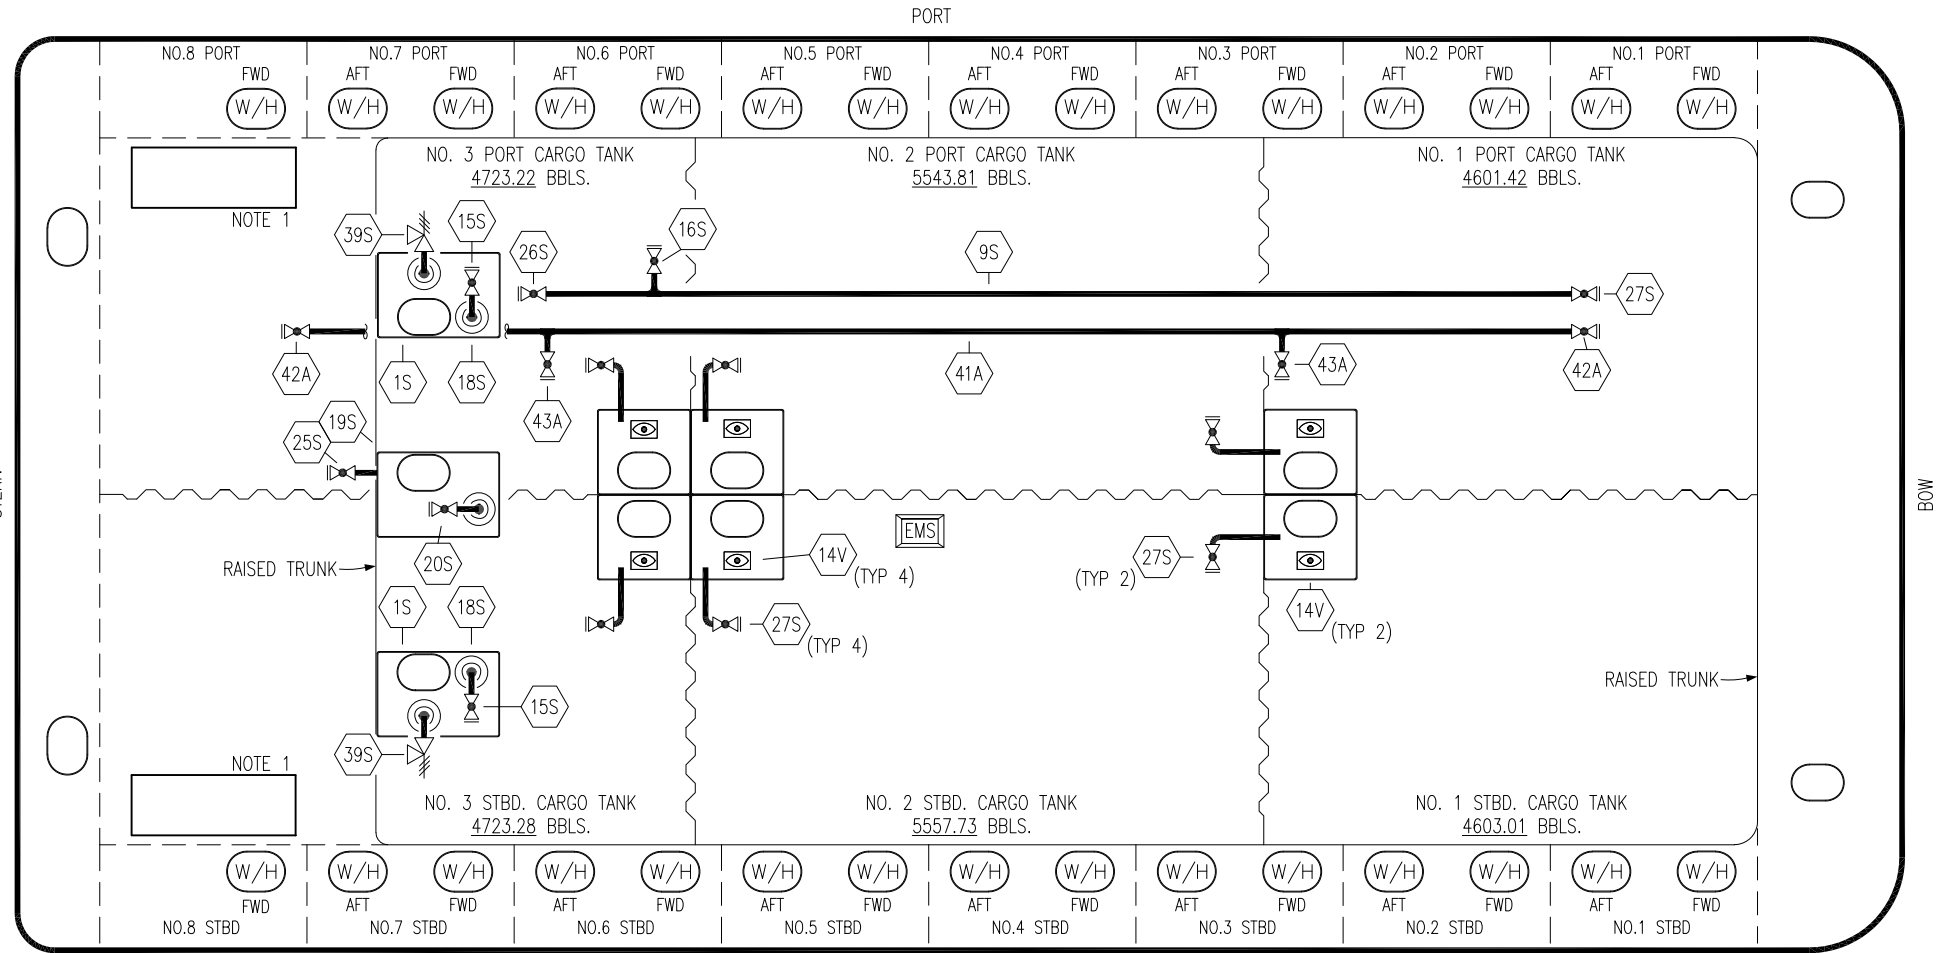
PORT

NO.8 PORT
FWD
W/H

NO.7 PORT
AFT FWD
W/H W/H

NO.6 PORT
AFT FWD
W/H W/H

NO.5 PORT
AFT FWD
W/H W/H

NO.4 PORT
AFT FWD
W/H W/H

NO.3 PORT
AFT FWD
W/H W/H

NO.2 PORT
AFT FWD
W/H W/H

NO.1 PORT
AFT FWD
W/H W/H

NOTE 1

NO. 3 PORT CARGO TANK
4723.22 BBLS.

NO. 2 PORT CARGO TANK
5543.81 BBLS.

NO. 1 PORT CARGO TANK
4601.42 BBLS.

39S 15S 16S 26S 9S 27S

42A 1S 18S 41A 43A 42A

43A

19S 25S

20S

EMS

14V (TYP 4)

27S (TYP 2)

14V (TYP 2)

STERN

BOW

RAISED TRUNK

1S 18S

27S (TYP 4)

15S

39S

RAISED TRUNK

NOTE 1

NO. 3 STBD. CARGO TANK
4723.28 BBLS.

NO. 2 STBD. CARGO TANK
5557.73 BBLS.

NO. 1 STBD. CARGO TANK
4603.01 BBLS.

W/H
FWD
NO.8 STBD

W/H W/H
AFT FWD
NO.7 STBD

W/H W/H
AFT FWD
NO.6 STBD

W/H W/H
AFT FWD
NO.5 STBD

W/H W/H
AFT FWD
NO.4 STBD

W/H W/H
AFT FWD
NO.3 STBD

W/H W/H
AFT FWD
NO.2 STBD

W/H W/H
AFT FWD
NO.1 STBD